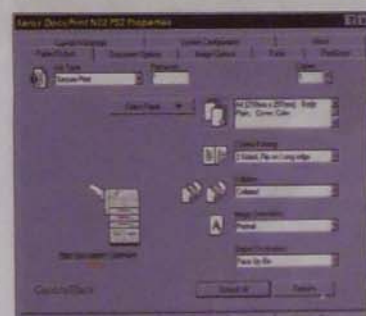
Xerox DocuPrint N32 PS2 Properties

Paper/Output | Document Options | Image Options | Fonts | PostScript

Job Type
Secure Print

Copies
1

Select Paper

A4 (210mm x 297mm) - Tray: Plain - Color: Color

2-Sided Printing
2 Sided, Flip on Long edge

Collated

Image Orientation
Portrait

Output Destination
Face Up Bin

CentreWare

Default All

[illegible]